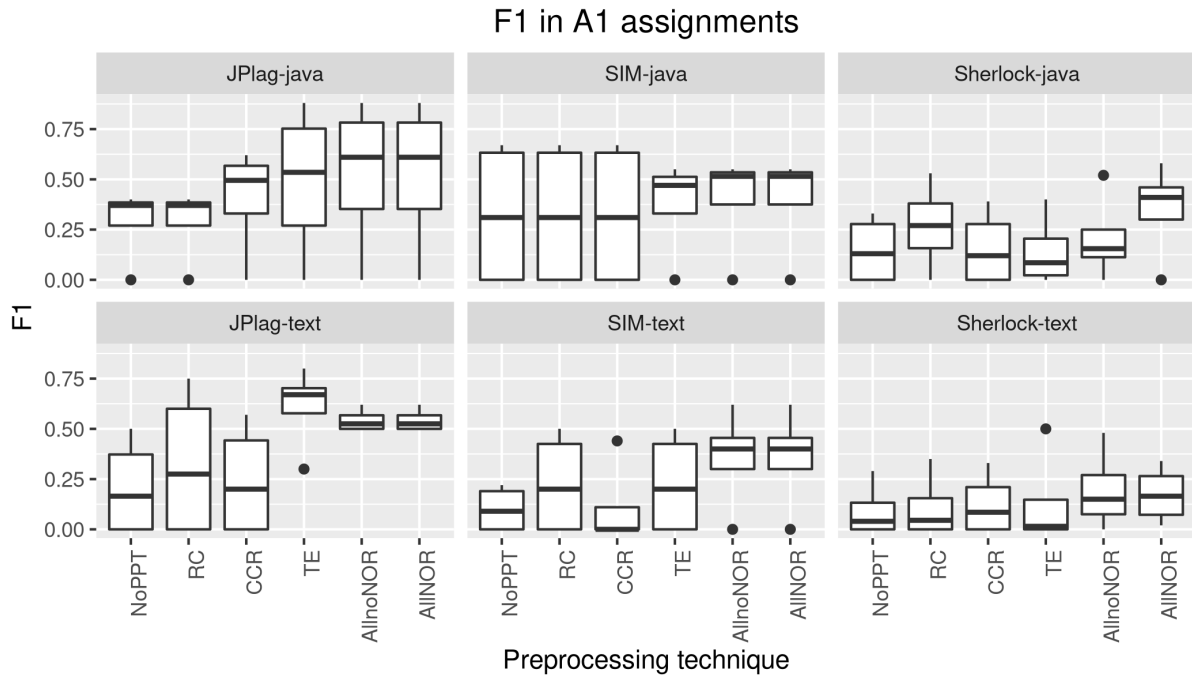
F1 in A1 assignments

JPlag-java
SIM-java
Sherlock-java

0.75
0.50
0.25
0.00

JPlag-text
SIM-text
Sherlock-text

0.75
0.50
0.25
0.00

F1

NoPPT RC CCR TE AllnoNOR AllNOR
NoPPT RC CCR TE AllnoNOR AllNOR
NoPPT RC CCR TE AllnoNOR AllNOR

Preprocessing technique